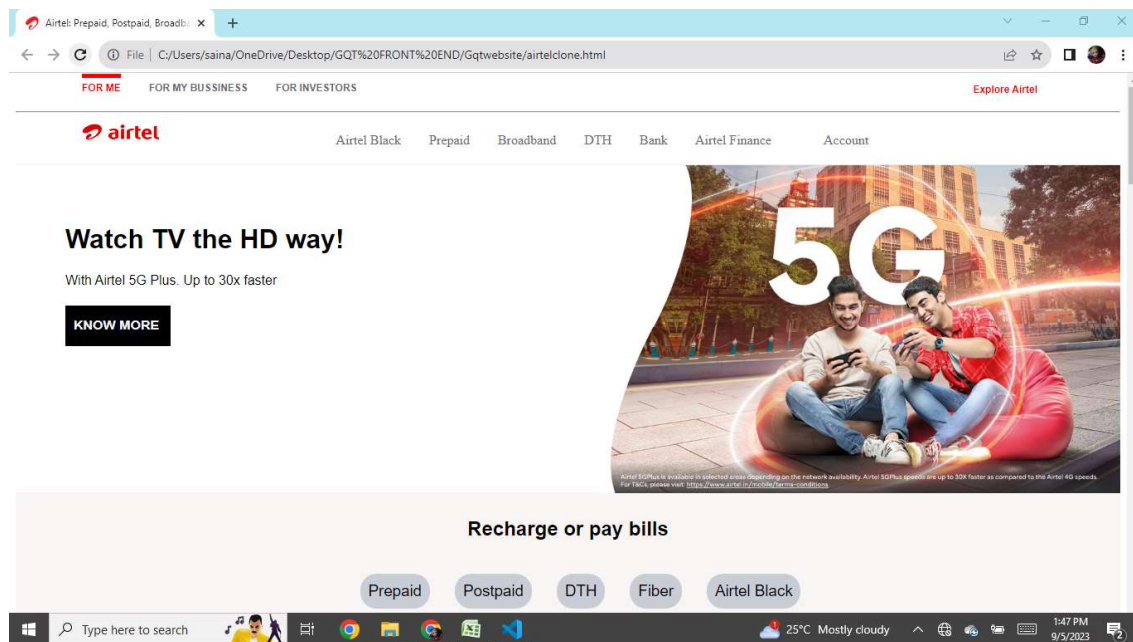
Airtel: Prepaid, Postpaid, Broadb ×

File | C:/Users/saina/OneDrive/Desktop/GQT%20FRONT%20END/Gqtwebsite/airtelclone.html

FOR ME FOR MY BUSSINESS FOR INVESTORS

Explore Airtel

airtel

Airtel Black Prepaid Broadband DTH Bank Airtel Finance Account

Watch TV the HD way!

With Airtel 5G Plus. Up to 30x faster

KNOW MORE

5G

Airtel 5GPlus is available in selected areas depending on the network availability. Airtel 5GPlus speeds are up to 30X faster as compared to the Airtel 4G speeds. For T&Cs, please visit: https://www.airtel.in/mobile/terms-conditions

Recharge or pay bills

Prepaid Postpaid DTH Fiber Airtel Black

Type here to search

25°C Mostly cloudy

1:47 PM
9/5/2023